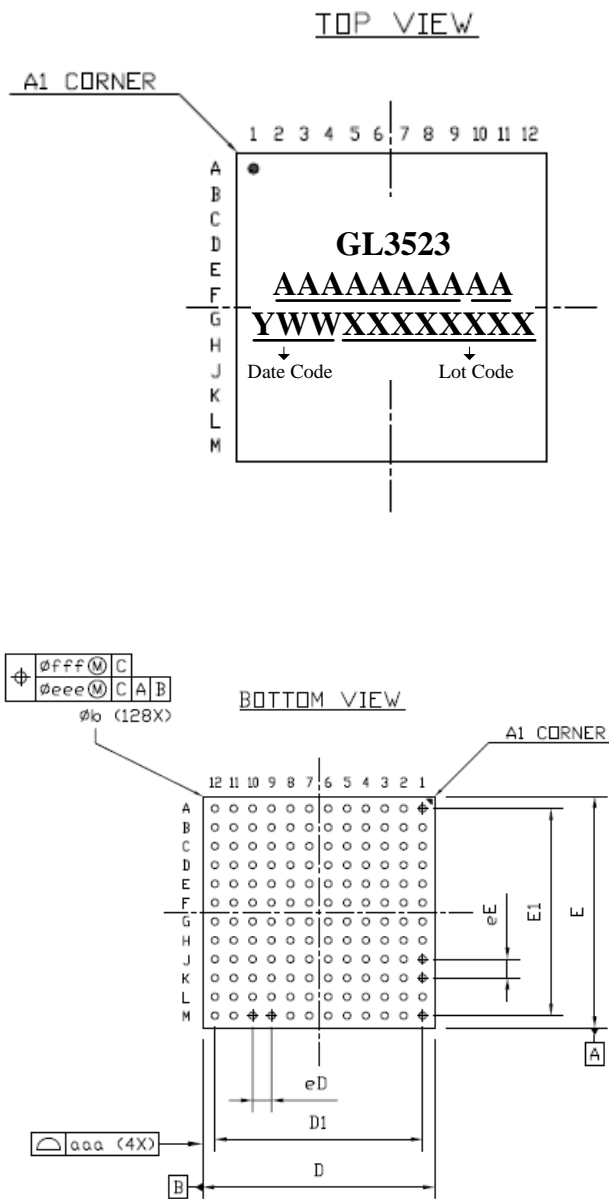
TOP VIEW

A1 CORNER

1 2 3 4 5 6 7 8 9 10 11 12

A
B
C
D
E
F
G
H
J
K
L
M

GL3523
AAAAAAAAAA
YWWXXXXXXXX
Date Code
Lot Code

| $\oplus$ | øfff Ⓜ | C | | |
|---|---|---|---|---|
| | øeee Ⓜ | C | A | B |

øb (128X)

BOTTOM VIEW

A1 CORNER

12 11 10 9 8 7 6 5 4 3 2 1

A
B
C
D
E
F
G
H
J
K
L
M

eE
E1
E
A
eD
D1
aaa (4X)
D
B